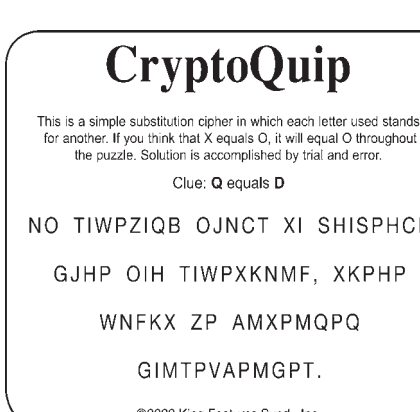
CryptoQuip

This is a simple substitution cipher in which each letter used stands for another. If you think that X equals O, it will equal O throughout the puzzle. Solution is accomplished by trial and error.

Clue: **Q** equals **D**

NO TIWPZIQB OJNCT XI SHISPHCI GJHP OIH TIWPXKNMF, XKPHP WNFKX ZP AMXPMQPQ GIMTPVAPMGPT.

©2020 King Features Synd., Inc.